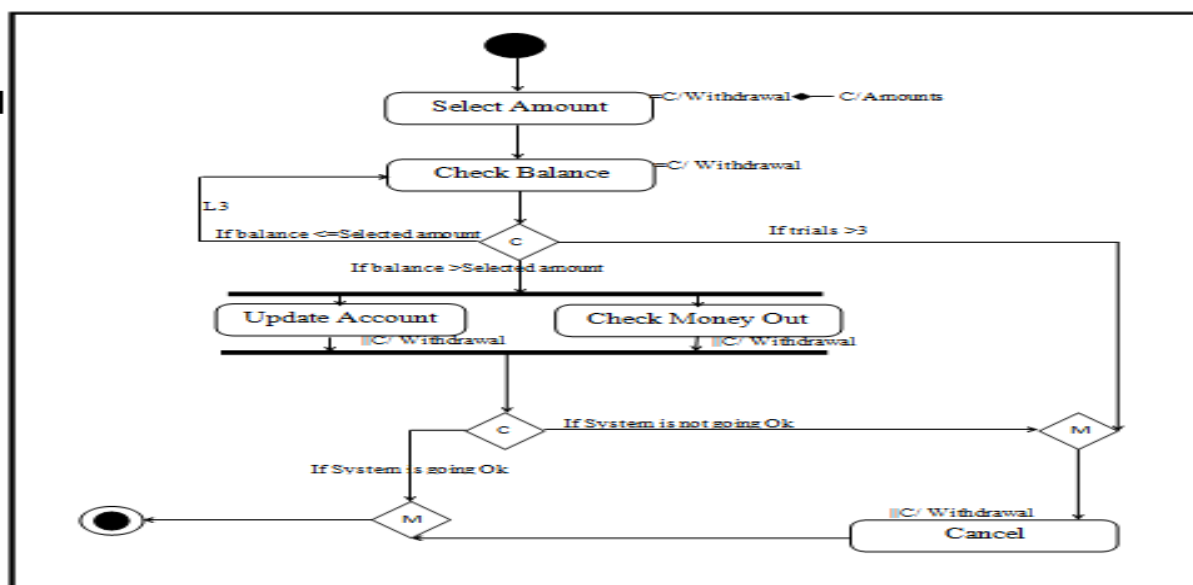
Select Amount
C/Withdrawal
C/Amounts
Check Balance
C/ Withdrawal
L3
If balance <=Selected amount
C
If trials >3
If balance >Selected amount
Update Account
Check Money Out
C/ Withdrawal
C/ Withdrawal
C
If System is not going Ok
M
If System is going Ok
M
C/ Withdrawal
Cancel